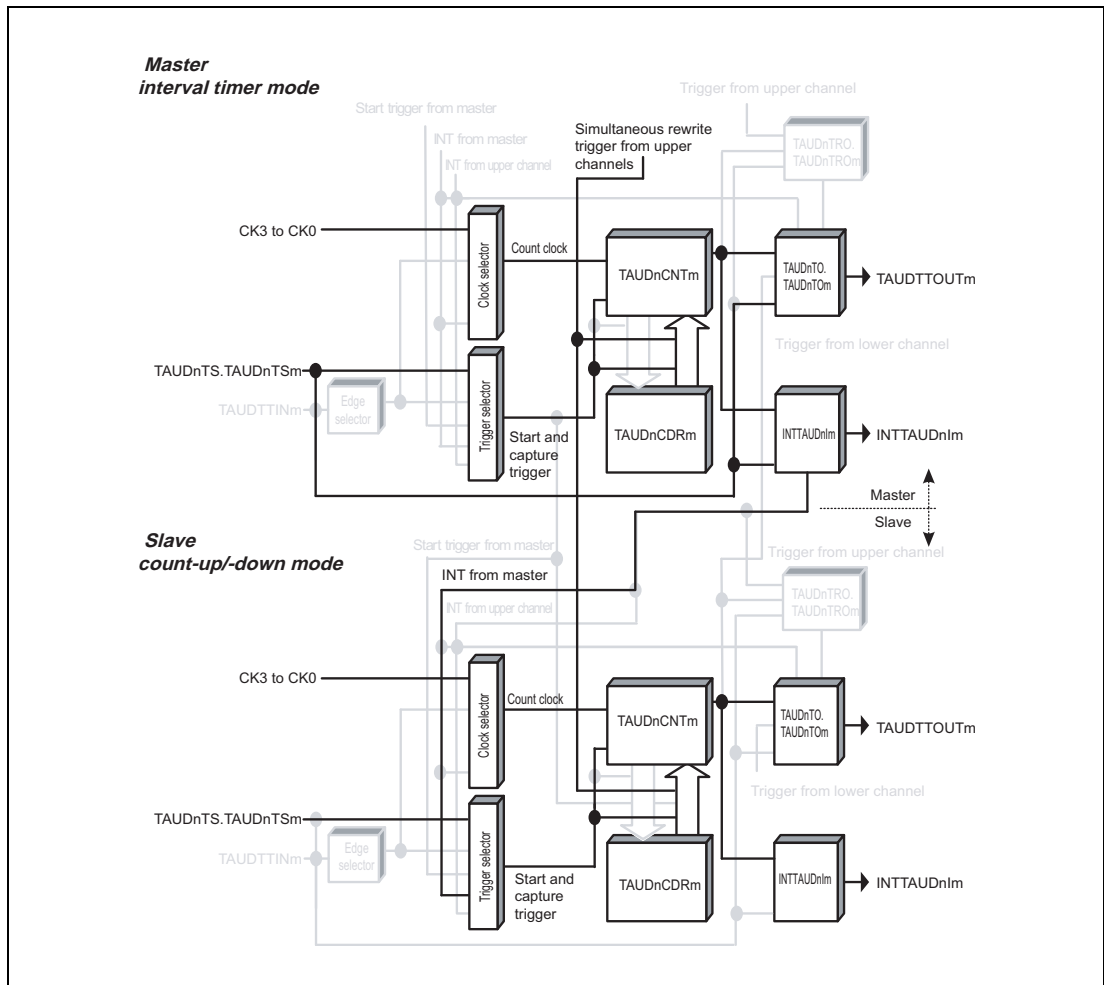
Master
interval timer mode

Start trigger from master
INT from master
INT from upper channel
Simultaneous rewrite trigger from upper channels
Trigger from upper channel
TAUDnTRO.
TAUDnTROm

CK3 to CK0
Clock selector
Count clock
TAUDnCNTm
TAUDnTO.
TAUDnTOm
TAUDTTOUTm

Trigger from lower channel

TAUDnTS.TAUDnTSm
TAUDTTINm
Edge selector
Trigger selector
Start and capture trigger
TAUDnCDRm
INTTAUDnIm
INTTAUDnIm

Master
Slave

Slave
count-up/-down mode

Start trigger from master
INT from master
INT from upper channel
Trigger from upper channel
TAUDnTRO.
TAUDnTROm

CK3 to CK0
Clock selector
Count clock
TAUDnCNTm
TAUDnTO.
TAUDnTOm
TAUDTTOUTm

Trigger from lower channel

TAUDnTS.TAUDnTSm
TAUDTTINm
Edge selector
Trigger selector
Start and capture trigger
TAUDnCDRm
INTTAUDnIm
INTTAUDnIm